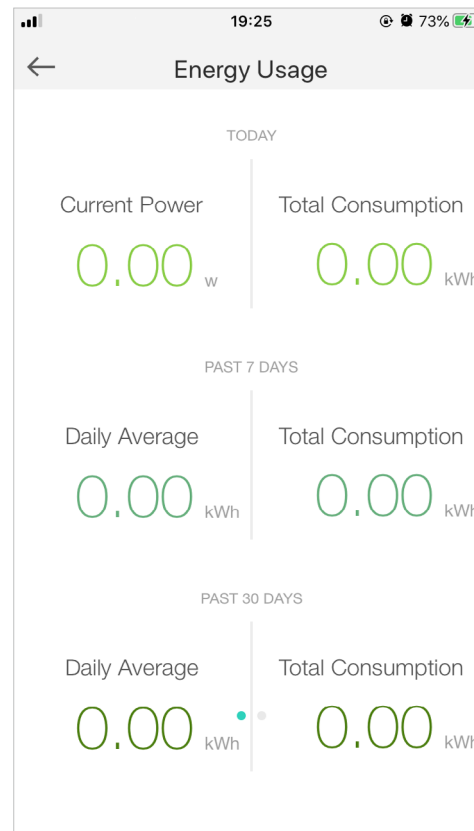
19:25 73%

Energy Usage

TODAY

Current Power
0.00 w

Total Consumption
0.00 kWh

PAST 7 DAYS

Daily Average
0.00 kWh

Total Consumption
0.00 kWh

PAST 30 DAYS

Daily Average
0.00 kWh

Total Consumption
0.00 kWh